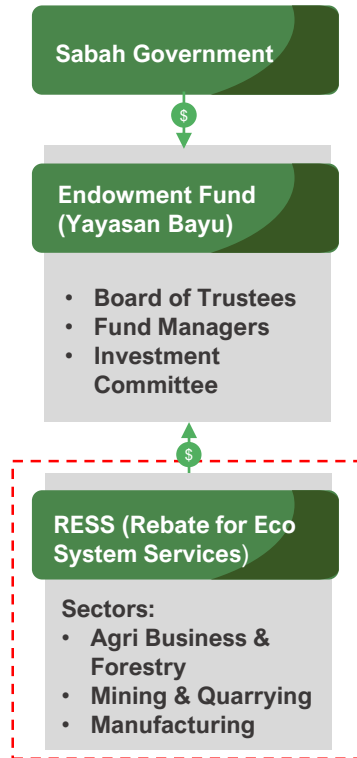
Sabah Government

$

Endowment Fund (Yayasan Bayu)

- Board of Trustees
- Fund Managers
- Investment Committee

$

RESS (Rebate for Eco System Services)

Sectors:
- Agri Business & Forestry
- Mining & Quarrying
- Manufacturing